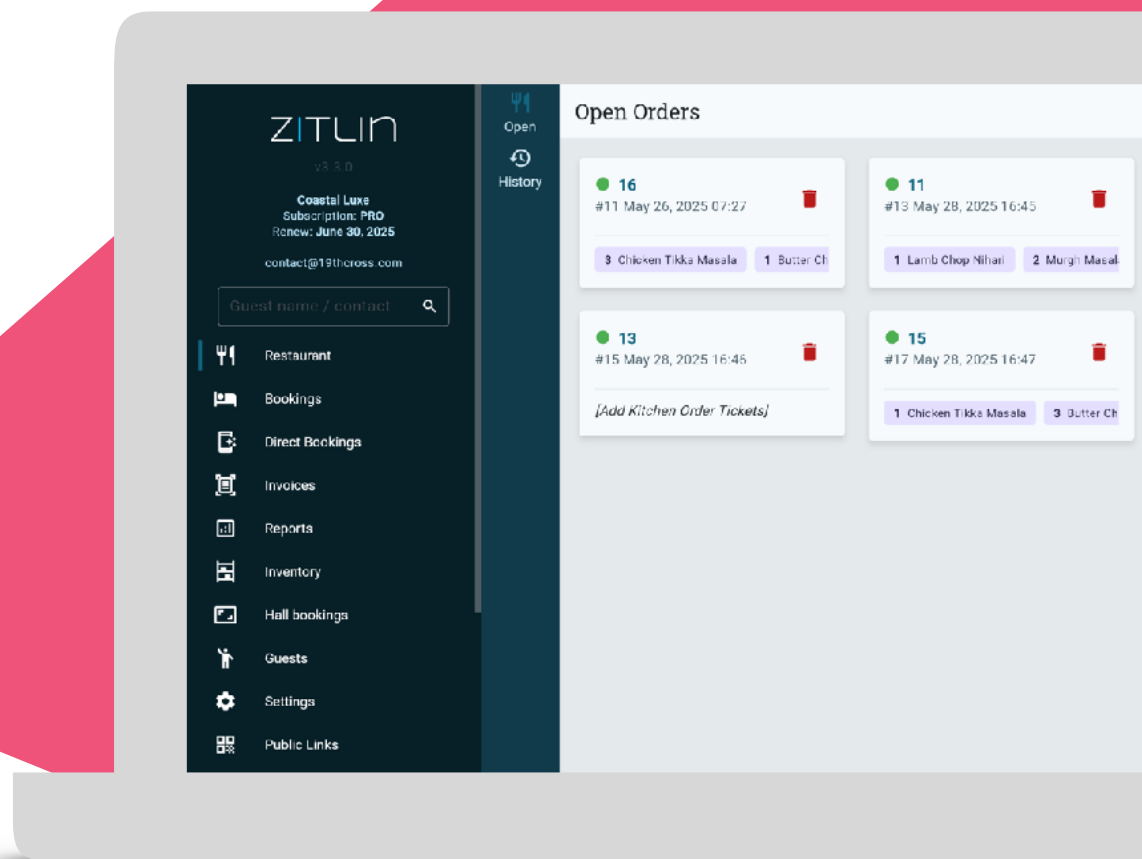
ZITLIN
v3.3.0
Coastal Luxe
Subscription: PRO
Renew: June 30, 2025
contact@19thcross.com
Guest name / contact
Restaurant
Bookings
Direct Bookings
Invoices
Reports
Inventory
Hall bookings
Guests
Settings
Public Links

Open
History

Open Orders

16
#11 May 26, 2025 07:27
3 Chicken Tikka Masala
1 Butter Ch

11
#13 May 28, 2025 16:45
1 Lamb Chop Nihari
2 Murgh Masal

13
#15 May 28, 2025 16:46
[Add Kitchen Order Tickets]

15
#17 May 28, 2025 16:47
1 Chicken Tikka Masala
3 Butter Ch